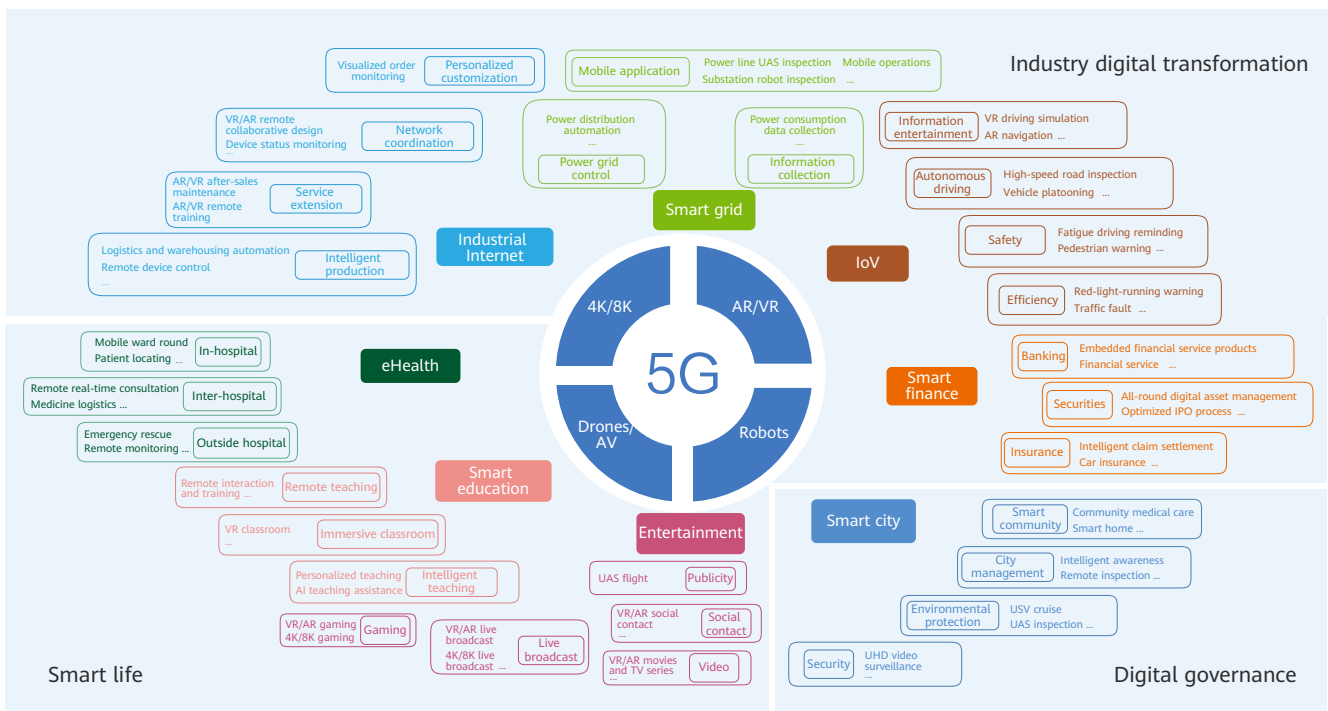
Industry digital transformation

Visualized order monitoring
Personalized customization

Mobile application
Power line UAS inspection
Mobile operations
Substation robot inspection
...

VR/AR remote collaborative design
Device status monitoring
...
Network coordination

Power distribution automation
...
Power grid control

Power consumption data collection
...
Information collection

Information entertainment
VR driving simulation
AR navigation ...

AR/VR after-sales maintenance
AR/VR remote training
Service extension

Autonomous driving
High-speed road inspection
Vehicle platooning ...

Smart grid

Logistics and warehousing automation
Remote device control
...
Intelligent production

Industrial Internet

Safety
Fatigue driving reminding
Pedestrian warning ...

IoV

4K/8K
AR/VR
5G
Drones/ AV
Robots

Efficiency
Red-light-running warning
Traffic fault ...

Mobile ward round
Patient locating ...
In-hospital

eHealth

Banking
Embedded financial service products
Financial service ...

Remote real-time consultation
Medicine logistics ...
Inter-hospital

Smart finance

Securities
All-round digital asset management
Optimized IPO process ...

Emergency rescue
Remote monitoring ...
Outside hospital

Insurance
Intelligent claim settlement
Car insurance ...

Remote interaction and training ...
Remote teaching

Smart education

Smart city

Smart community
Community medical care
Smart home ...

VR classroom
...
Immersive classroom

Entertainment

City management
Intelligent awareness
Remote inspection ...

Personalized teaching
AI teaching assistance
Intelligent teaching

UAS flight
Publicity

Environmental protection
USV cruise
UAS inspection ...

VR/AR gaming
4K/8K gaming
Gaming

VR/AR live broadcast
4K/8K live broadcast
Live broadcast

VR/AR social contact
...
Social contact

Security
UHD video surveillance
...

VR/AR movies and TV series
...
Video

Smart life

Digital governance